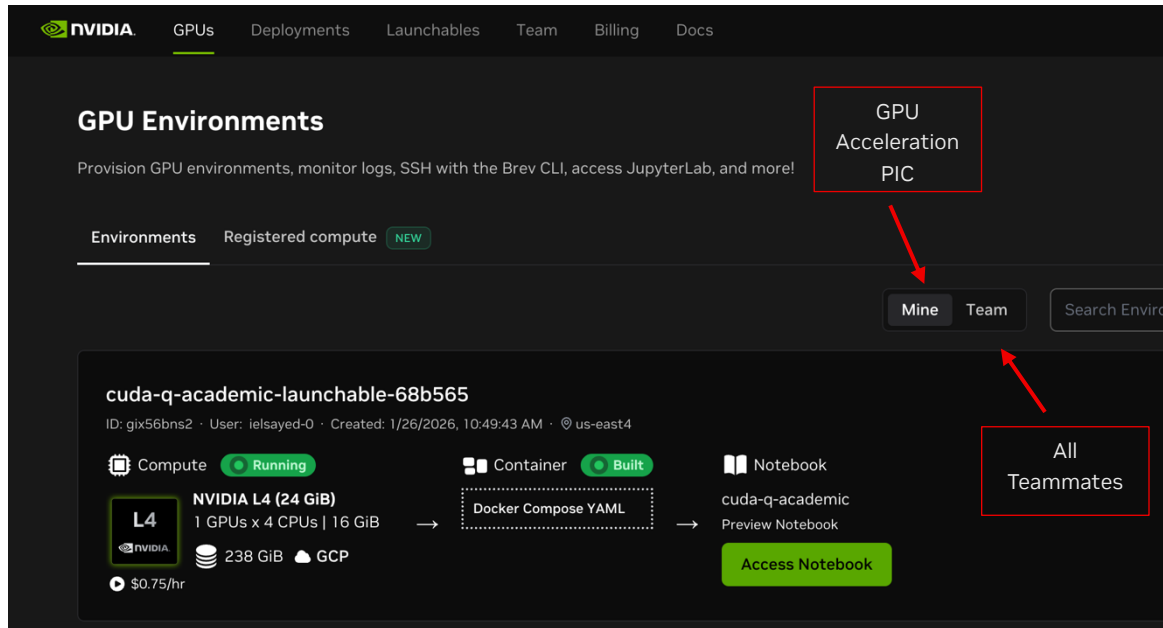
NVIDIA. GPUs Deployments Launchables Team Billing Docs

GPU Environments

Provision GPU environments, monitor logs, SSH with the Brev CLI, access JupyterLab, and more!

GPU Acceleration PIC

Environments Registered compute NEW

Mine Team

Search Enviro

cuda-q-academic-launchable-68b565

ID: gix56bns2 · User: ielsayed-0 · Created: 1/26/2026, 10:49:43 AM · us-east4

All Teammates

Compute Running

L4 NVIDIA

NVIDIA L4 (24 GiB)
1 GPUs x 4 CPUs | 16 GiB
238 GiB GCP

$0.75/hr

Container Built

Docker Compose YAML

Notebook

cuda-q-academic
Preview Notebook

Access Notebook